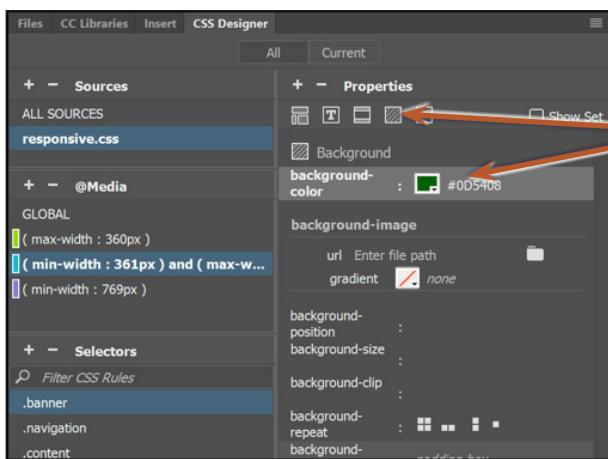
Files CC Libraries Insert CSS Designer

All Current

+ − Sources
ALL SOURCES
responsive.css

+ − @Media
GLOBAL
( max-width : 360px )
( min-width : 361px ) and ( max-w...
( min-width : 769px )

+ − Selectors
Filter CSS Rules
.banner
.navigation
.content

+ − Properties
Show Set
Background
background-color : #0D5408
background-image
url Enter file path
gradient none
background-position :
background-size :
background-clip :
background-repeat :
background-